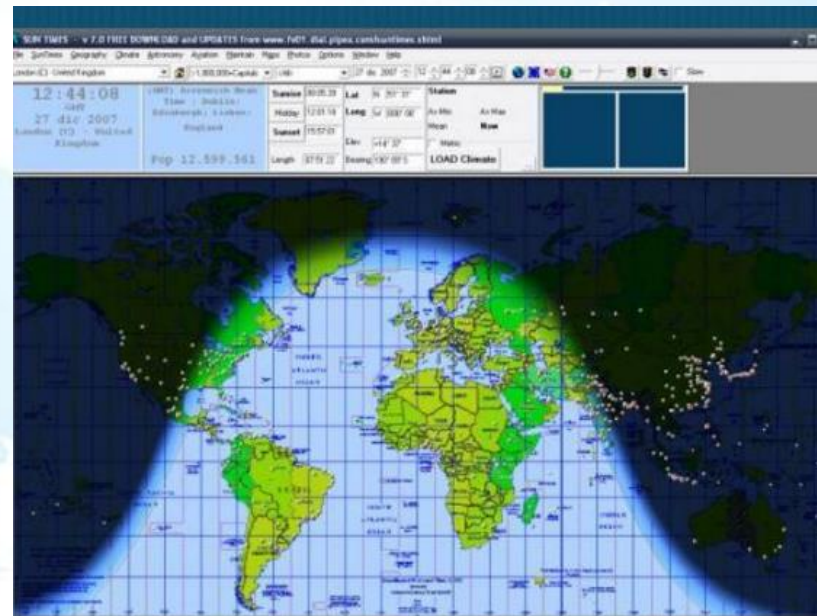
SUN TIMES - v 7.0 FREE DOWNLOAD and UPDATES from www.fx01.dial.pipex.com/suntimes.shtml

File SunTimes Geography Climate Astronomy Aviation Maritime Maps Photos Options Window Help

London (C) United Kingdom

1,000,000+Capitals

27 dic 2007

12:44:08

GMT

27 dic 2007

London (C) - United Kingdom

(GMT) Greenwich Mean Time : Dublin, Edinburgh, Lisbon, London

Pop 12,599,561

Sunrise 08:05:39

Midday 12:01:18

Sunset 15:57:01

Length 07:51:22

Lat N 51° 31'

Long W 000° 06'

Elev +14° 37'

Bearing 180° 00'

Station

Av Min

Av Max

Mean

Mow

Metric

LOAD Climate

Slow

PACIFIC

ATLANTIC

INDIAN

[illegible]